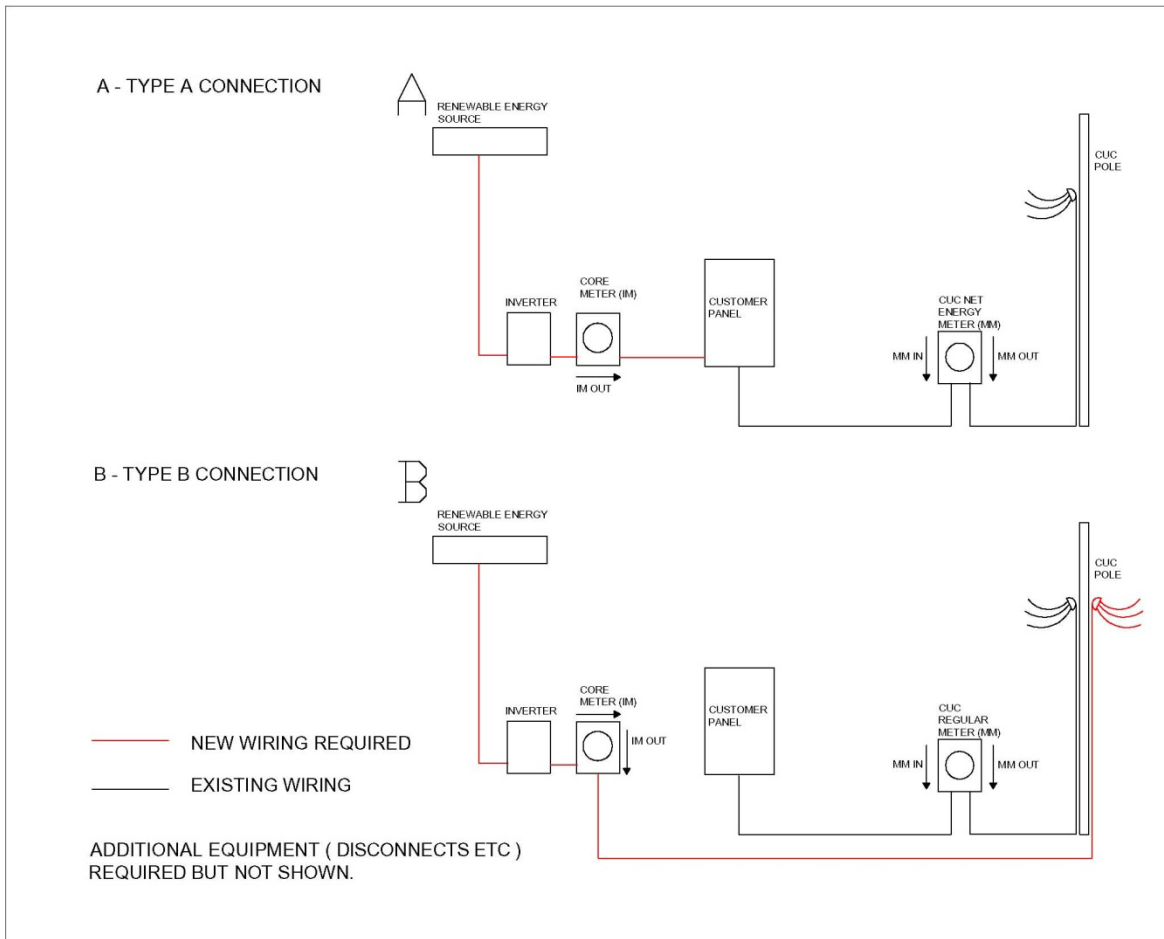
A - TYPE A CONNECTION

A

RENEWABLE ENERGY SOURCE

CUC POLE

INVERTER

CORE METER (IM)

CUSTOMER PANEL

CUC NET ENERGY METER (MM)

MM IN

MM OUT

IM OUT

B - TYPE B CONNECTION

B

RENEWABLE ENERGY SOURCE

CUC POLE

INVERTER

CORE METER (IM)

IM OUT

CUSTOMER PANEL

CUC REGULAR METER (MM)

MM IN

MM OUT

NEW WIRING REQUIRED

EXISTING WIRING

ADDITIONAL EQUIPMENT ( DISCONNECTS ETC ) REQUIRED BUT NOT SHOWN.